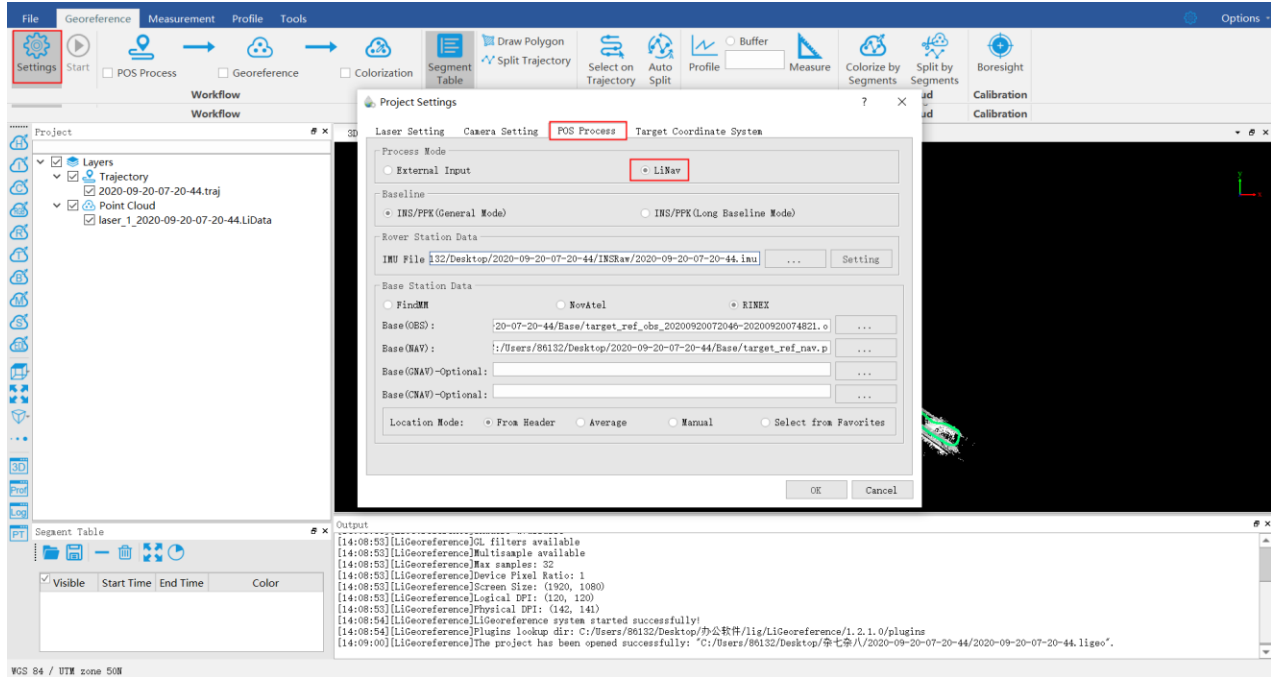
File Georeference Measurement Profile Tools Options

Settings Start POS Process Georeference Colorization Segment Table Draw Polygon Split Trajectory Select on Trajectory Auto Split Profile Buffer Measure Colorize by Segments Split by Segments Boresight

Workflow
Workflow
ud Calibration
ud Calibration

Project
Layers
Trajectory
2020-09-20-07-20-44.traj
Point Cloud
laser_1_2020-09-20-07-20-44.LiData

Project Settings ? ×
Laser Setting Camera Setting POS Process Target Coordinate System

Process Mode
External Input
LiNav

Baseline
INS/PPK(General Mode)
INS/PPK(Long Baseline Mode)

Rover Station Data
IMU File 132/Desktop/2020-09-20-07-20-44/INSRaw/2020-09-20-07-20-44.imu ... Setting

Base Station Data
FindMM NovAtel RINEX
Base(OBS): 20-07-20-44/Base/target_ref_obs_20200920072046-20200920074821.o ...
Base(NAV): :/Users/86132/Desktop/2020-09-20-07-20-44/Base/target_ref_nav.p ...
Base(GNAV)-Optional: ...
Base(CNAV)-Optional: ...
Location Mode: From Header Average Manual Select from Favorites

OK Cancel

Segment Table
Visible Start Time End Time Color

Output
[14:08:53][LiGeoreference]GL filters available
[14:08:53][LiGeoreference]Multisample available
[14:08:53][LiGeoreference]Max samples: 32
[14:08:53][LiGeoreference]Device Pixel Ratio: 1
[14:08:53][LiGeoreference]Screen Size: (1920, 1080)
[14:08:53][LiGeoreference]Logical DPI: (120, 120)
[14:08:53][LiGeoreference]Physical DPI: (142, 141)
[14:08:54][LiGeoreference]LiGeoreference system started successfully!
[14:08:54][LiGeoreference]Plugins lookup dir: C:/Users/86132/Desktop/办公软件/lig/LiGeoreference/1.2.1.0/plugins
[14:09:00][LiGeoreference]The project has been opened successfully: "C:/Users/86132/Desktop/杂七杂八/2020-09-20-07-20-44/2020-09-20-07-20-44.ligeo".

WGS 84 / UTM zone 50N